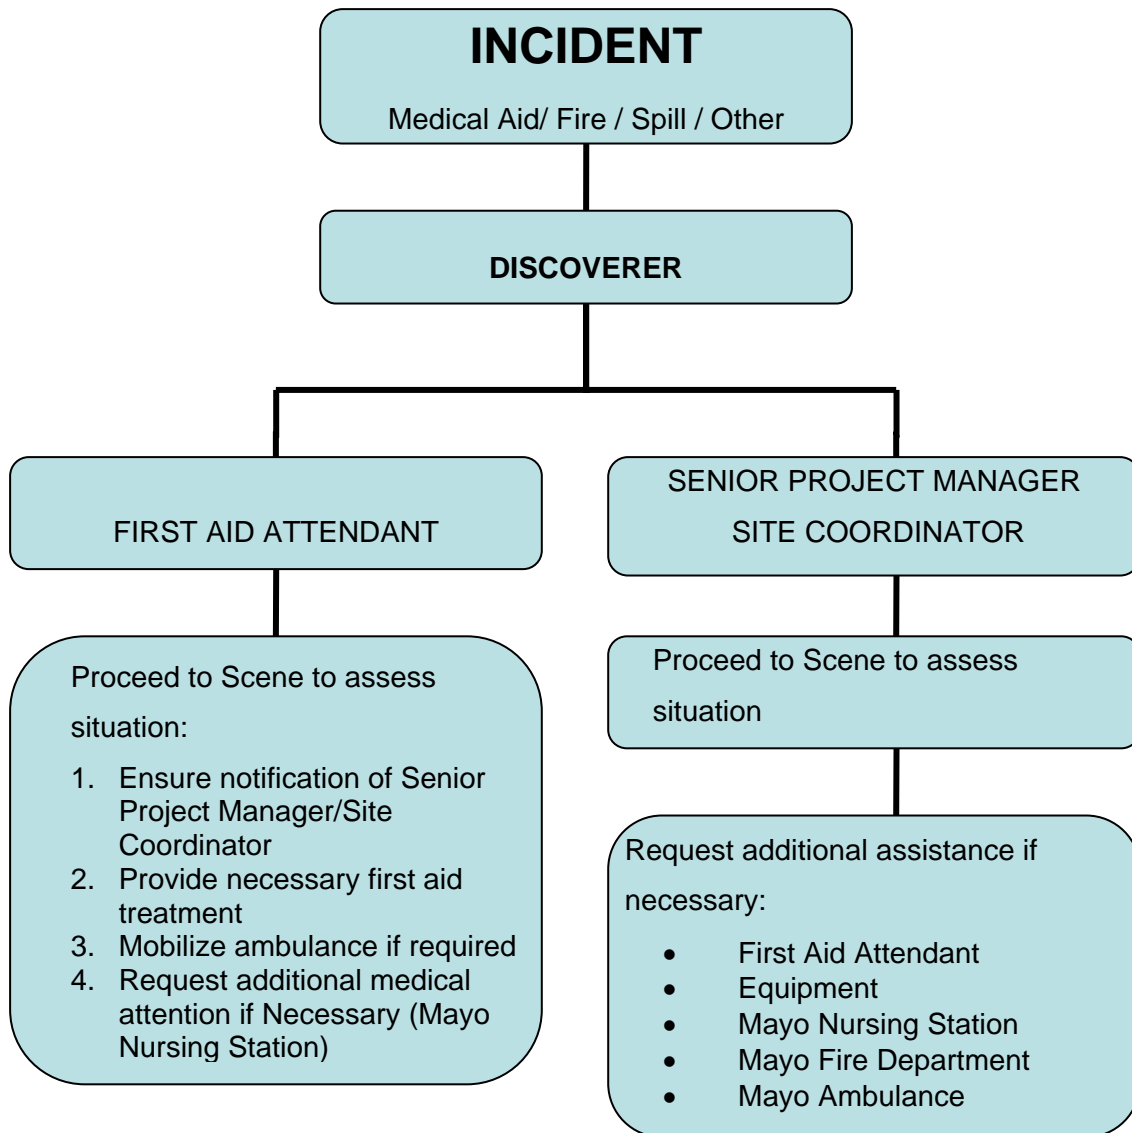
INCIDENT

Medical Aid/ Fire / Spill / Other

DISCOVERER

FIRST AID ATTENDANT

Proceed to Scene to assess situation:

1. Ensure notification of Senior Project Manager/Site Coordinator
2. Provide necessary first aid treatment
3. Mobilize ambulance if required
4. Request additional medical attention if Necessary (Mayo Nursing Station)

SENIOR PROJECT MANAGER
SITE COORDINATOR

Proceed to Scene to assess situation

Request additional assistance if necessary:

- First Aid Attendant
- Equipment
- Mayo Nursing Station
- Mayo Fire Department
- Mayo Ambulance